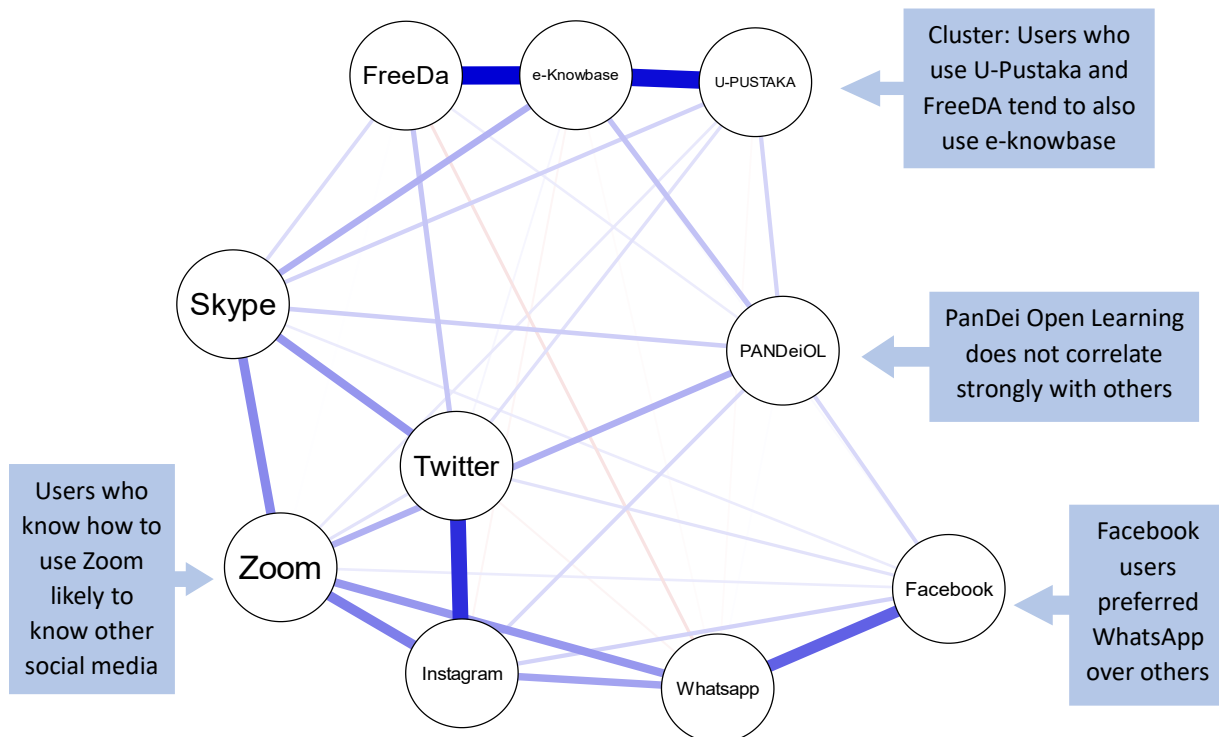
FreeDa

e-Knowbase

U-PUSTAKA

Cluster: Users who use U-Pustaka and FreeDA tend to also use e-knowbase

Skype

PANDeiOL

PanDei Open Learning does not correlate strongly with others

Twitter

Users who know how to use Zoom likely to know other social media

Zoom

Facebook

Facebook users preferred WhatsApp over others

Instagram

Whatsapp